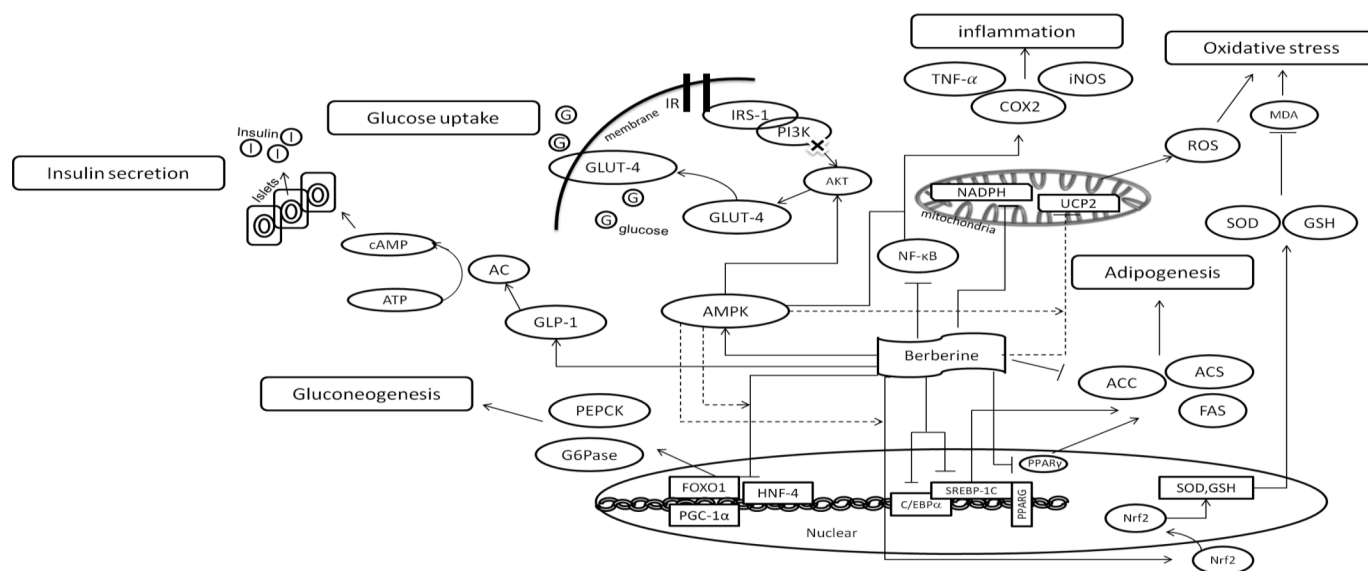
inflammation

Oxidative stress

Glucose uptake

Insulin secretion

Insulin I I I

Islets

G G G G glucose

membrane IR

IRS-1

PI3K

GLUT-4

AKT

GLUT-4

TNF-$\alpha$

COX2

iNOS

NADPH

UCP2

mitochondria

ROS

MDA

SOD GSH

cAMP

ATP

AC

GLP-1

NF-κB

Adipogenesis

AMPK

Berberine

ACC

ACS

FAS

Gluconeogenesis

PEPCK

G6Pase

PPARγ

FOXO1

HNF-4

PGC-1α

C/EBPα

SREBP-1C

PPARG

SOD,GSH

Nrf2

Nuclear

Nrf2